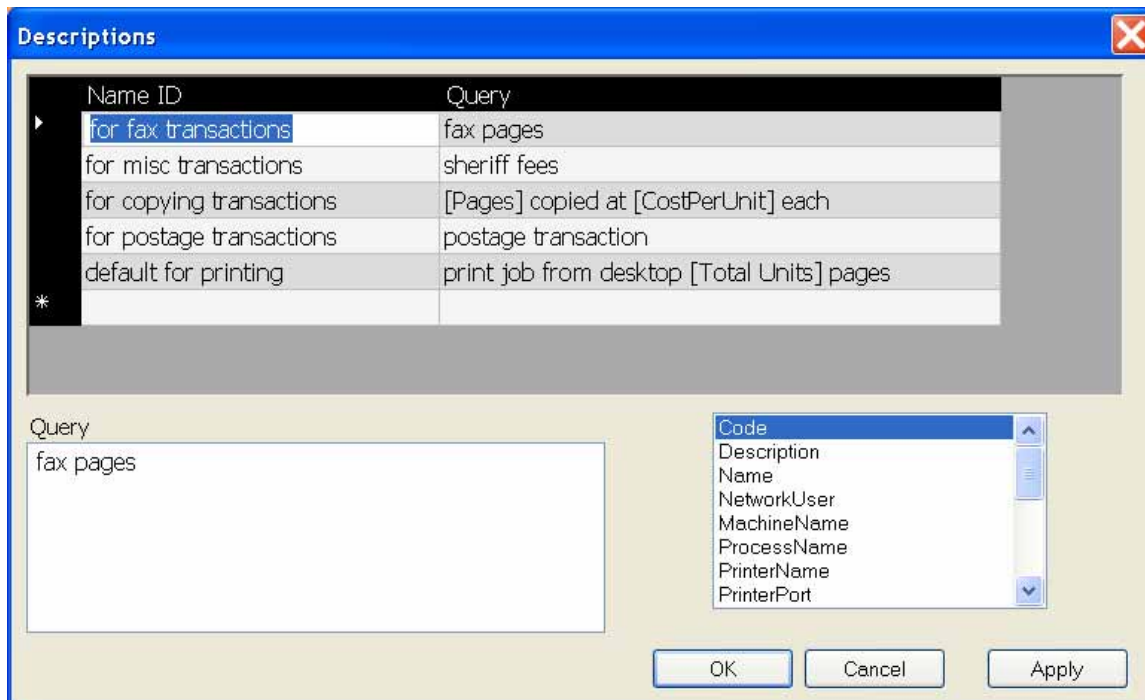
Descriptions

| Name ID | Query |
|---|---|
| for fax transactions | fax pages |
| for misc transactions | sheriff fees |
| for copying transactions | [Pages] copied at [CostPerUnit] each |
| for postage transactions | postage transaction |
| default for printing | print job from desktop [Total Units] pages |
| * | |

Query

fax pages

Code
Description
Name
NetworkUser
MachineName
ProcessName
PrinterName
PrinterPort

OK Cancel Apply